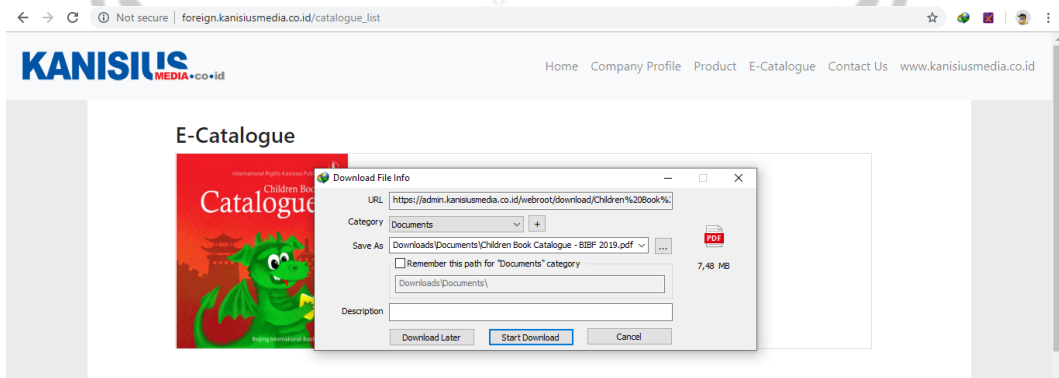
Not secure | foreign.kanisiusmedia.co.id/catalogue_list

KANISIUS MEDIA.co.id

Home Company Profile Product E-Catalogue Contact Us www.kanisiusmedia.co.id

E-Catalogue

International Rights Kanisius Pu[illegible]
Children Book
Catalogue

Beijing International Book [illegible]

Download File Info

URL https://admin.kanisiusmedia.co.id/webroot/download/Children%20Book%2

Category Documents +

Save As Downloads\Documents\Children Book Catalogue - BIBF 2019.pdf ...

Remember this path for "Documents" category

Downloads\Documents\

PDF
7,48 MB

Description

Download Later Start Download Cancel